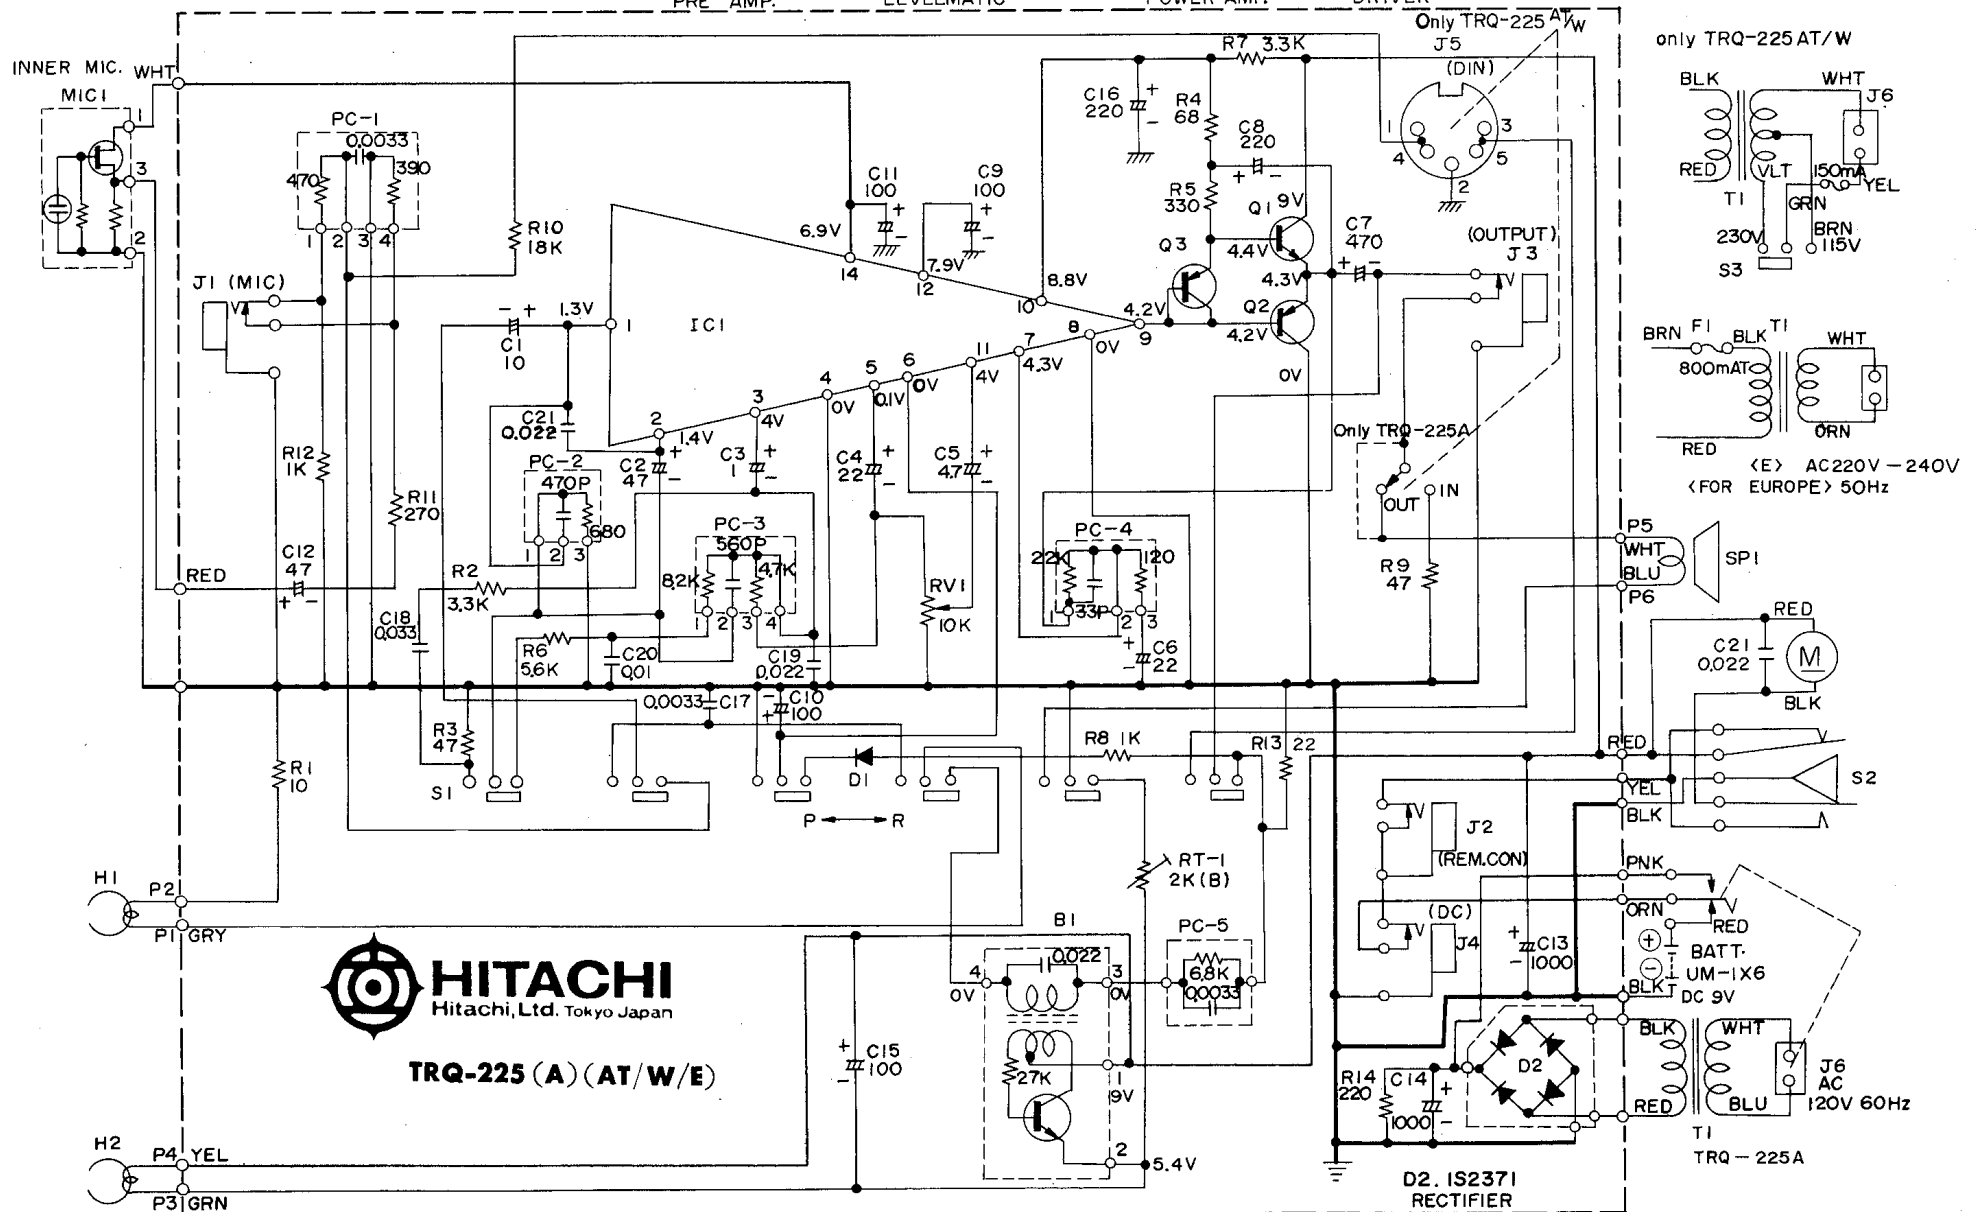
PRE AMP. LEVELMATIC POWER AMP. DRIVER

Only TRQ-225 AT/W

INNER MIC. WHT
MIC1
1
3
2

PC-1
0.0033
470
390
1 2 3 4

R10
18K

C11
100
C9
100
6.9V
14
7.9V
12

R7 3.3K
C16
220
R4
68
C8
220
R5
330
Q1
9V
Q3
4.4V
4.3V
Q2
4.2V
4.2V
0V
8.8V
10
9
8
0V

J5
(DIN)
1 3
4 5
2

C7
470
(OUTPUT)
J3

J1 (MIC)
C1
10
1.3V
1
IC1

C21
0.022
2
1.4V
3
4V
4
0V
5
0.1V
6
0V
11
4V
7
4.3V

PC-2
470P
680
1 2 3
C2
47
C3
1
C4
22
C5
4.7

R12
1K
R11
270

PC-3
560P
8.2K
4.7K
1 2 3 4

PC-4
22K
120
33P
1 2 3
C6
22

Only TRQ-225A
OUT IN
R9
47

RED
C12
47
R2
3.3K
C18
0.033
R6
5.6K
C20
0.01
C19
0.022
RV1
10K

R3
47
S1
0.0033 C17
C10
100
D1
P ⟵⟶ R
R8 1K
R13 22

R1
10

RT-1
2K(B)

H1
P2
P1 GRY

HITACHI
Hitachi,Ltd. Tokyo Japan
TRQ-225 (A) (AT/W/E)

B1
0.022
4
0V
3
0V
27K
1
9V
2
5.4V

PC-5
6.8K
0.0033

C15
100

H2
P4 YEL
P3 GRN

only TRQ-225 AT/W
BLK
WHT
J6
RED
VLT
150mA
YEL
T1
GRN
230V
BRN
115V
S3

BRN F1 BLK T1
800mAT
WHT
RED
ORN
<E> AC220V – 240V
<FOR EUROPE> 50Hz

P5
WHT
SP1
BLU
P6

RED
C21
0.022
M
BLK

RED
YEL
S2
BLK

J2
(REM.CON)
PNK
ORN
RED
(DC)
J4
C13
1000
BATT.
UM-1X6
BLK
DC 9V

R14
220
C14
1000
D2
BLK
WHT
J6
AC
120V 60Hz
RED
BLU
T1
TRQ – 225A

D2. 1S2371
RECTIFIER